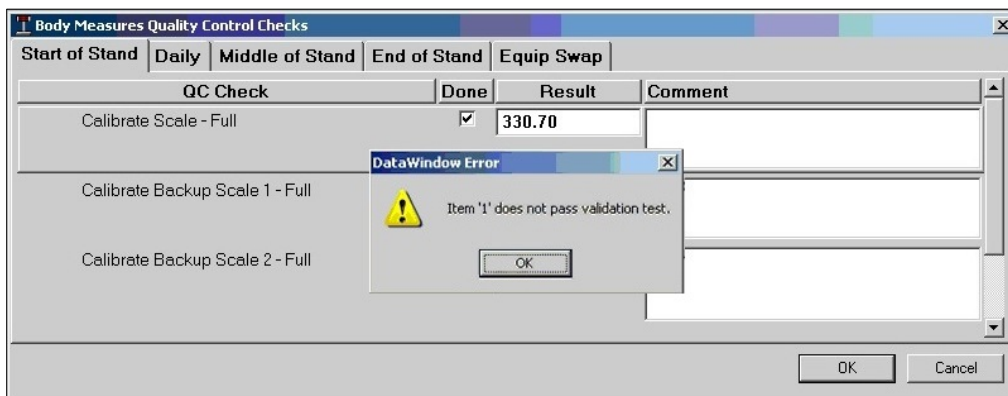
Body Measures Quality Control Checks

Start of Stand | Daily | Middle of Stand | End of Stand | Equip Swap

| QC Check | Done | Result | Comment |
|---|---|---|---|
| Calibrate Scale - Full | ☑ | 330.70 | |
| Calibrate Backup Scale 1 - Full | | | |
| Calibrate Backup Scale 2 - Full | | | |

DataWindow Error

Item '1' does not pass validation test.

OK

OK Cancel